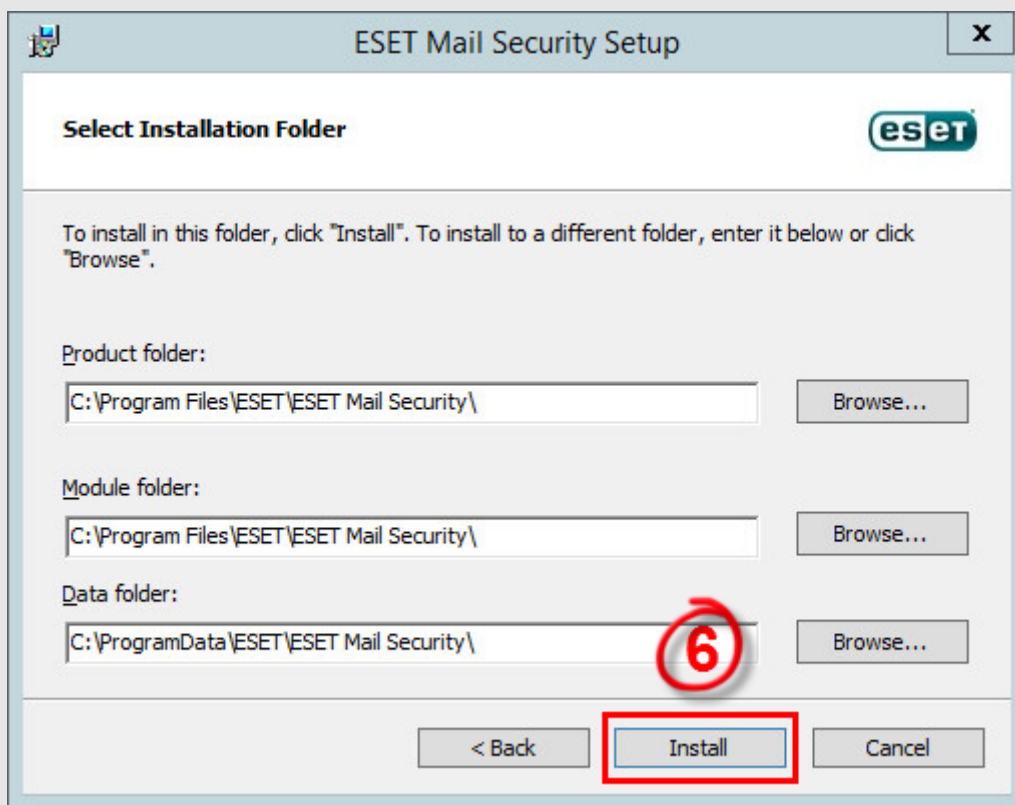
ESET Mail Security Setup

x

Select Installation Folder

eset

To install in this folder, click "Install". To install to a different folder, enter it below or click "Browse".

Product folder:

C:\Program Files\ESET\ESET Mail Security\

Browse...

Module folder:

C:\Program Files\ESET\ESET Mail Security\

Browse...

Data folder:

C:\ProgramData\ESET\ESET Mail Security\

6

Browse...

< Back

Install

Cancel